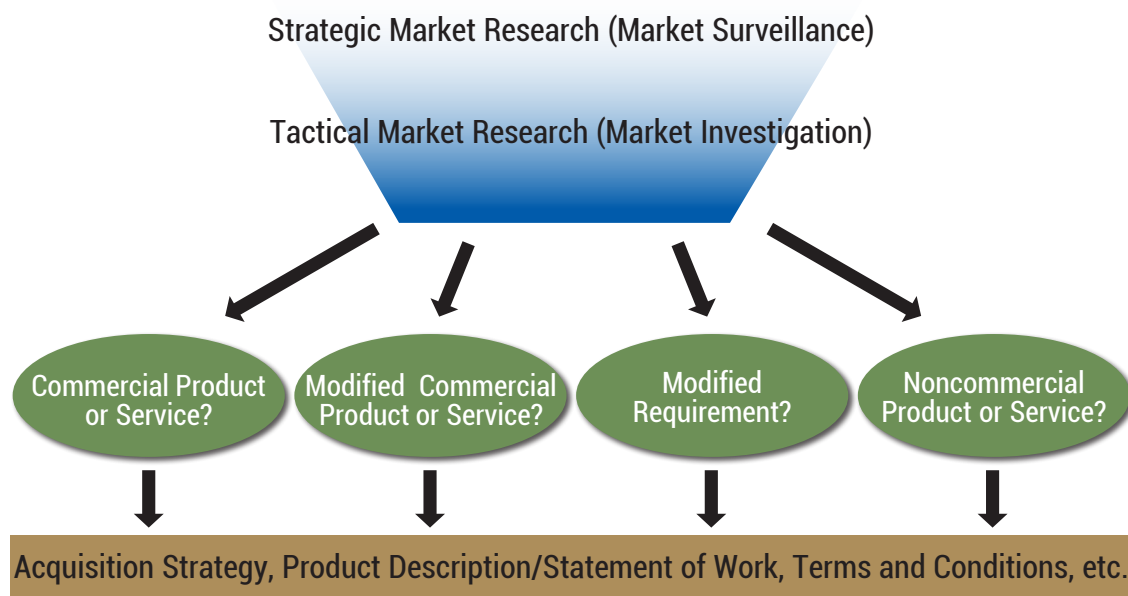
Strategic Market Research (Market Surveillance)

Tactical Market Research (Market Investigation)

Commercial Product or Service?

Modified Commercial Product or Service?

Modified Requirement?

Noncommercial Product or Service?

Acquisition Strategy, Product Description/Statement of Work, Terms and Conditions, etc.